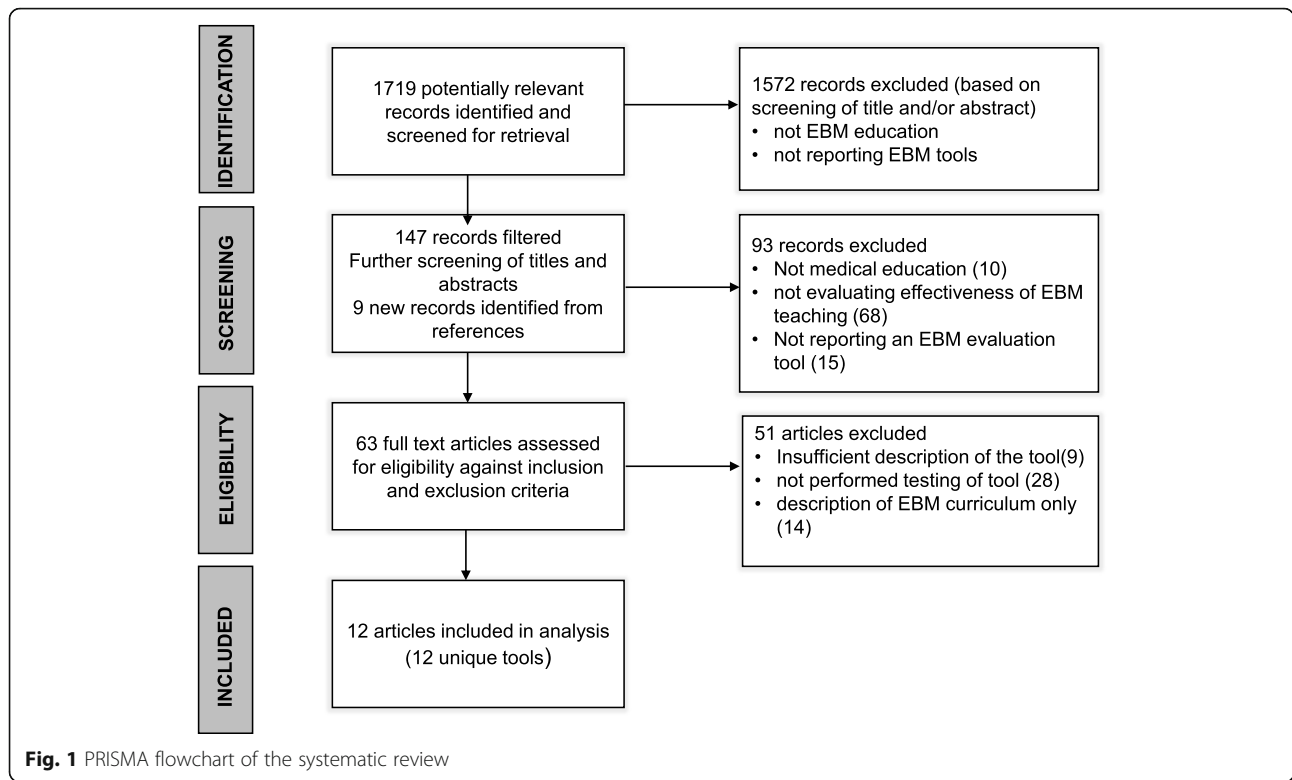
IDENTIFICATION

1719 potentially relevant records identified and screened for retrieval

1572 records excluded (based on screening of title and/or abstract)
• not EBM education
• not reporting EBM tools

SCREENING

147 records filtered
Further screening of titles and abstracts
9 new records identified from references

93 records excluded
• Not medical education (10)
• not evaluating effectiveness of EBM teaching (68)
• Not reporting an EBM evaluation tool (15)

ELIGIBILITY

63 full text articles assessed for eligibility against inclusion and exclusion criteria

51 articles excluded
• Insufficient description of the tool(9)
• not performed testing of tool (28)
• description of EBM curriculum only (14)

INCLUDED

12 articles included in analysis (12 unique tools)

Fig. 1 PRISMA flowchart of the systematic review